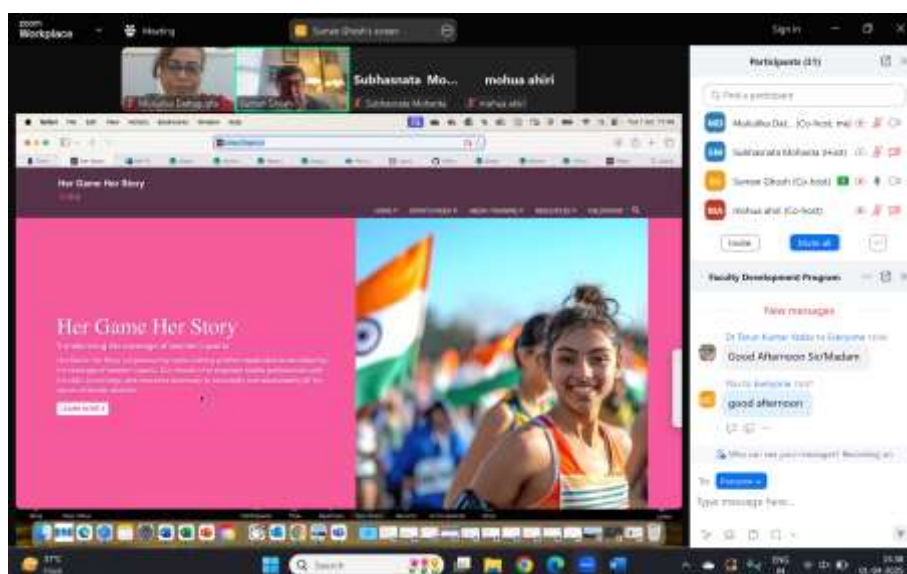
zoom Workplace
Meeting
Suman Ghosh's screen
Sign in
Mohua Dasgupta
Suman Ghosh
Subhasnata Mo...
Subhasnata Mohanta
mohua ahiri
mohua ahiri
Participants (25)
Find a participant
Mohua Das... (Co-host, me)
Subhasnata Mohanta (Host)
Suman Ghosh (Co-host)
mohua ahiri (Co-host)
Invite
Mute all
Her Game Her Story
Her Game Her Story
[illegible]
LEARN MORE
Faculty Development Program
New messages
Dr Tarun Kumar Naha to Everyone
Good Afternoon Sir/Madam
You to Everyone
good afternoon
Who can see your messages? Recording on
To: Everyone
Type message here...
Search
ENG IN